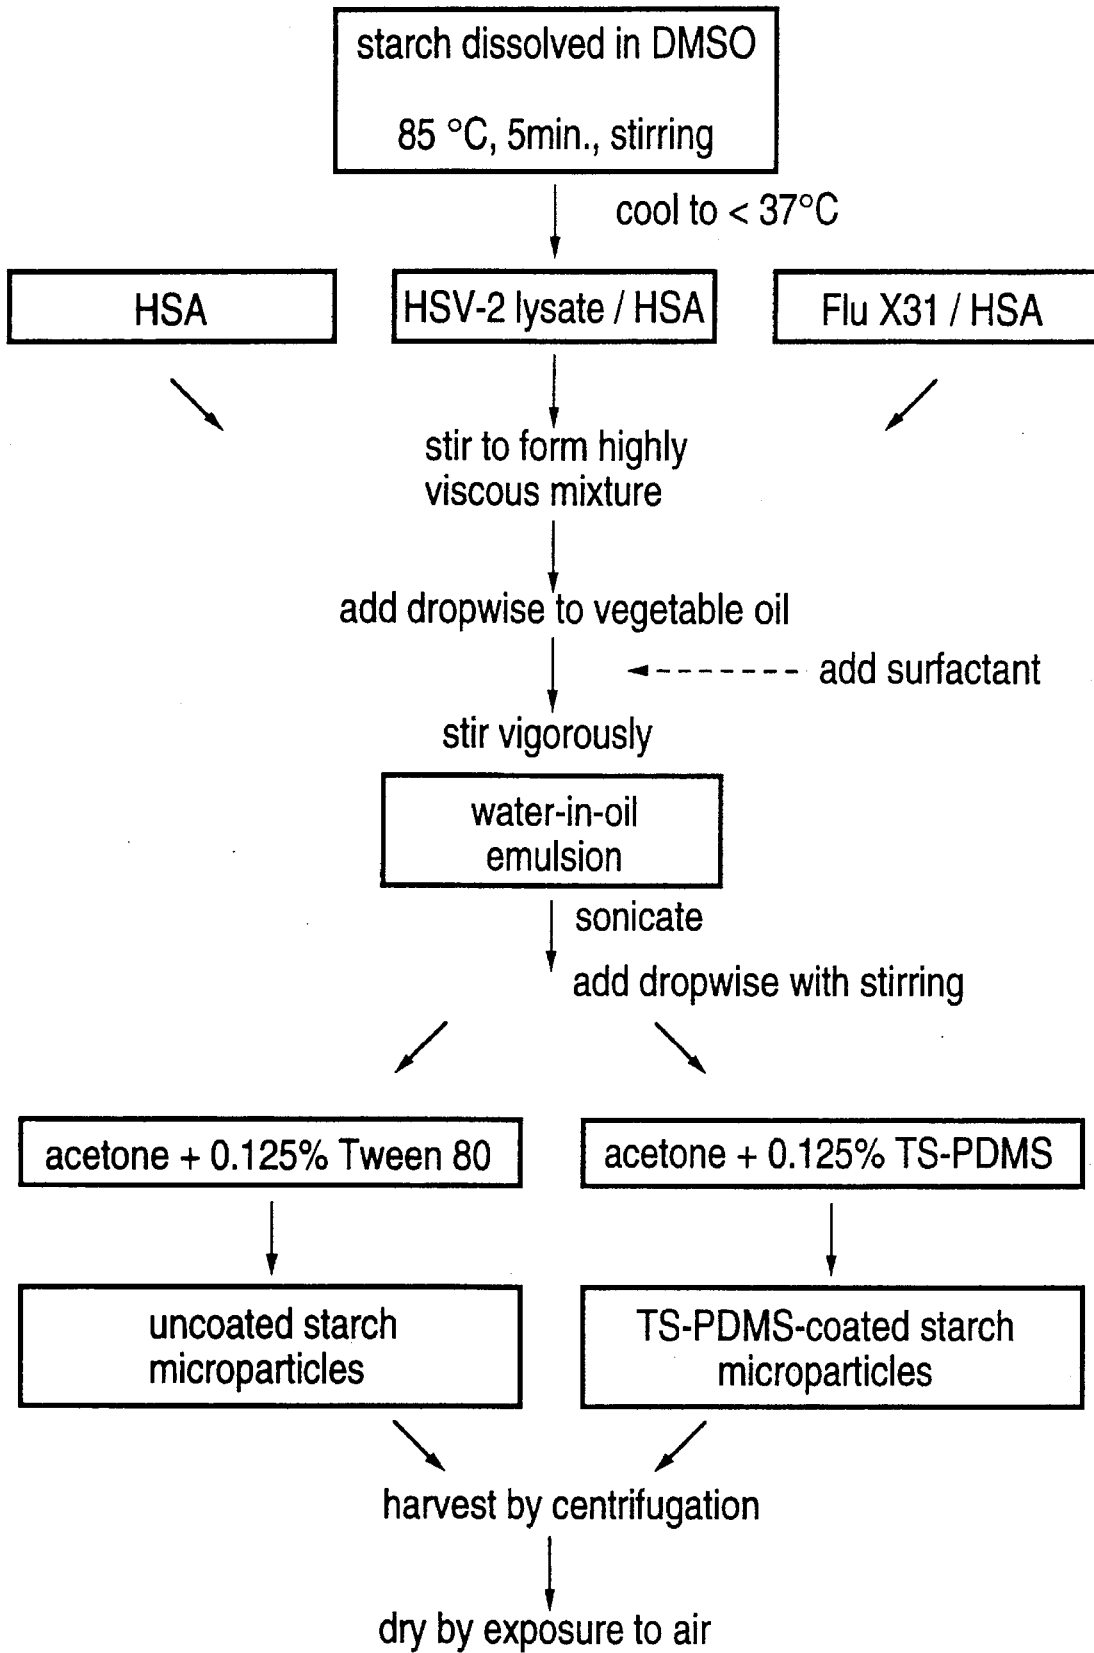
starch dissolved in DMSO

85 °C, 5min., stirring

cool to < 37°C

HSA

HSV-2 lysate / HSA

Flu X31 / HSA

stir to form highly viscous mixture

add dropwise to vegetable oil

add surfactant

stir vigorously

water-in-oil emulsion

sonicate

add dropwise with stirring

acetone + 0.125% Tween 80

acetone + 0.125% TS-PDMS

uncoated starch microparticles

TS-PDMS-coated starch microparticles

harvest by centrifugation

dry by exposure to air